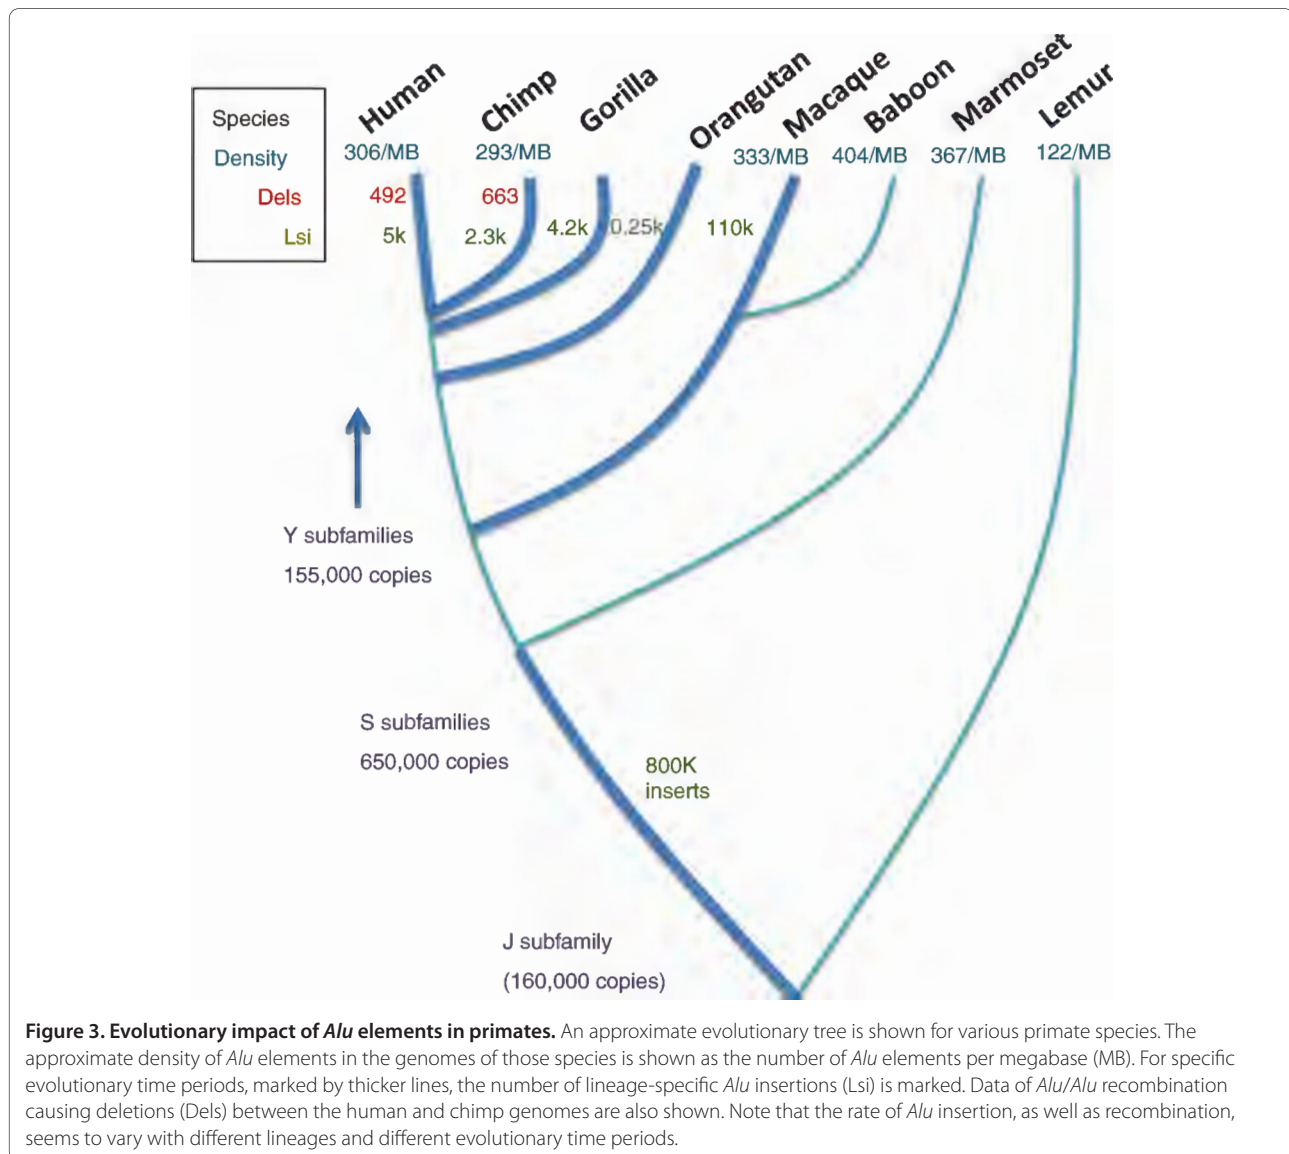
Species
Density
Dels
Lsi

Human
306/MB
492
5k

Chimp
293/MB
663
2.3k

Gorilla
4.2k

Orangutan
0.25k

Macaque
333/MB
110k

Baboon
404/MB

Marmoset
367/MB

Lemur
122/MB

Y subfamilies
155,000 copies

S subfamilies
650,000 copies

800K
inserts

J subfamily
(160,000 copies)

**Figure 3. Evolutionary impact of *Alu* elements in primates.** An approximate evolutionary tree is shown for various primate species. The approximate density of *Alu* elements in the genomes of those species is shown as the number of *Alu* elements per megabase (MB). For specific evolutionary time periods, marked by thicker lines, the number of lineage-specific *Alu* insertions (Lsi) is marked. Data of *Alu/Alu* recombination causing deletions (Dels) between the human and chimp genomes are also shown. Note that the rate of *Alu* insertion, as well as recombination, seems to vary with different lineages and different evolutionary time periods.